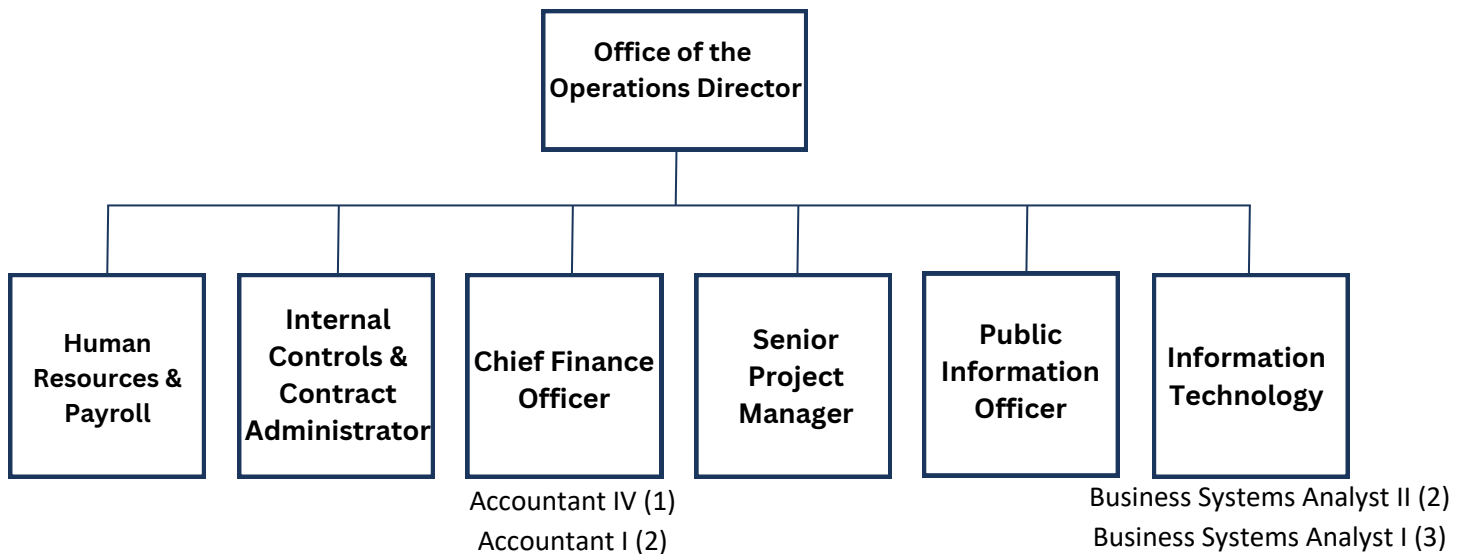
Office of the Operations Director

Human Resources & Payroll

Internal Controls & Contract Administrator

Chief Finance Officer

Accountant IV (1)
Accountant I (2)

Senior Project Manager

Public Information Officer

Information Technology

Business Systems Analyst II (2)
Business Systems Analyst I (3)